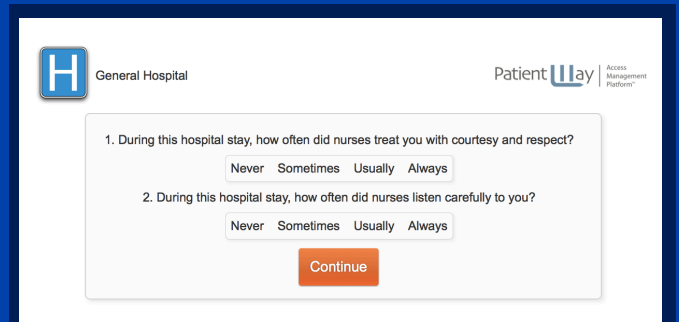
H

General Hospital

PatientWay | Access Management Platform™

1. During this hospital stay, how often did nurses treat you with courtesy and respect?

Never Sometimes Usually Always

2. During this hospital stay, how often did nurses listen carefully to you?

Never Sometimes Usually Always

Continue